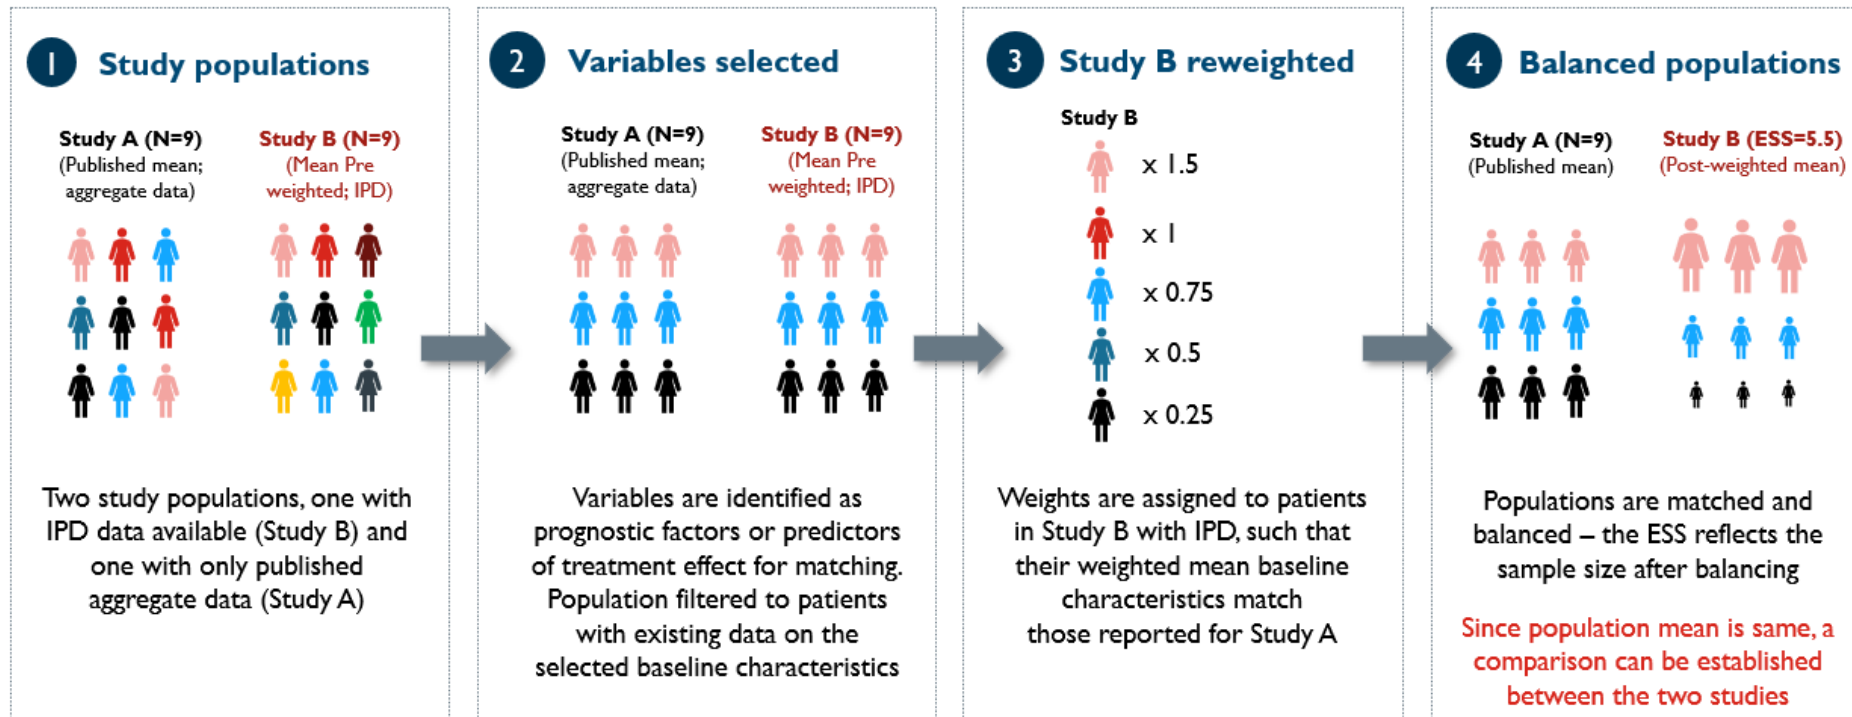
1 Study populations

Study A (N=9)
(Published mean; aggregate data)

Study B (N=9)
(Mean Pre weighted; IPD)

Two study populations, one with IPD data available (Study B) and one with only published aggregate data (Study A)

2 Variables selected

Study A (N=9)
(Published mean; aggregate data)

Study B (N=9)
(Mean Pre weighted; IPD)

Variables are identified as prognostic factors or predictors of treatment effect for matching. Population filtered to patients with existing data on the selected baseline characteristics

3 Study B reweighted

Study B

x 1.5

x 1

x 0.75

x 0.5

x 0.25

Weights are assigned to patients in Study B with IPD, such that their weighted mean baseline characteristics match those reported for Study A

4 Balanced populations

Study A (N=9)
(Published mean)

Study B (ESS=5.5)
(Post-weighted mean)

Populations are matched and balanced – the ESS reflects the sample size after balancing

Since population mean is same, a comparison can be established between the two studies